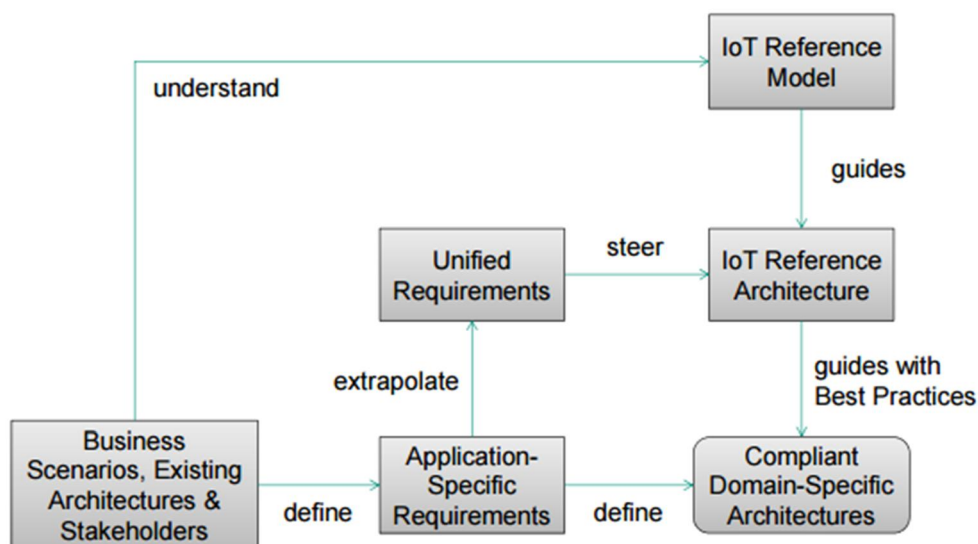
IoT Reference Model

understand

guides

Unified Requirements

steer

IoT Reference Architecture

extrapolate

guides with Best Practices

Business Scenarios, Existing Architectures & Stakeholders

define

Application-Specific Requirements

define

Compliant Domain-Specific Architectures